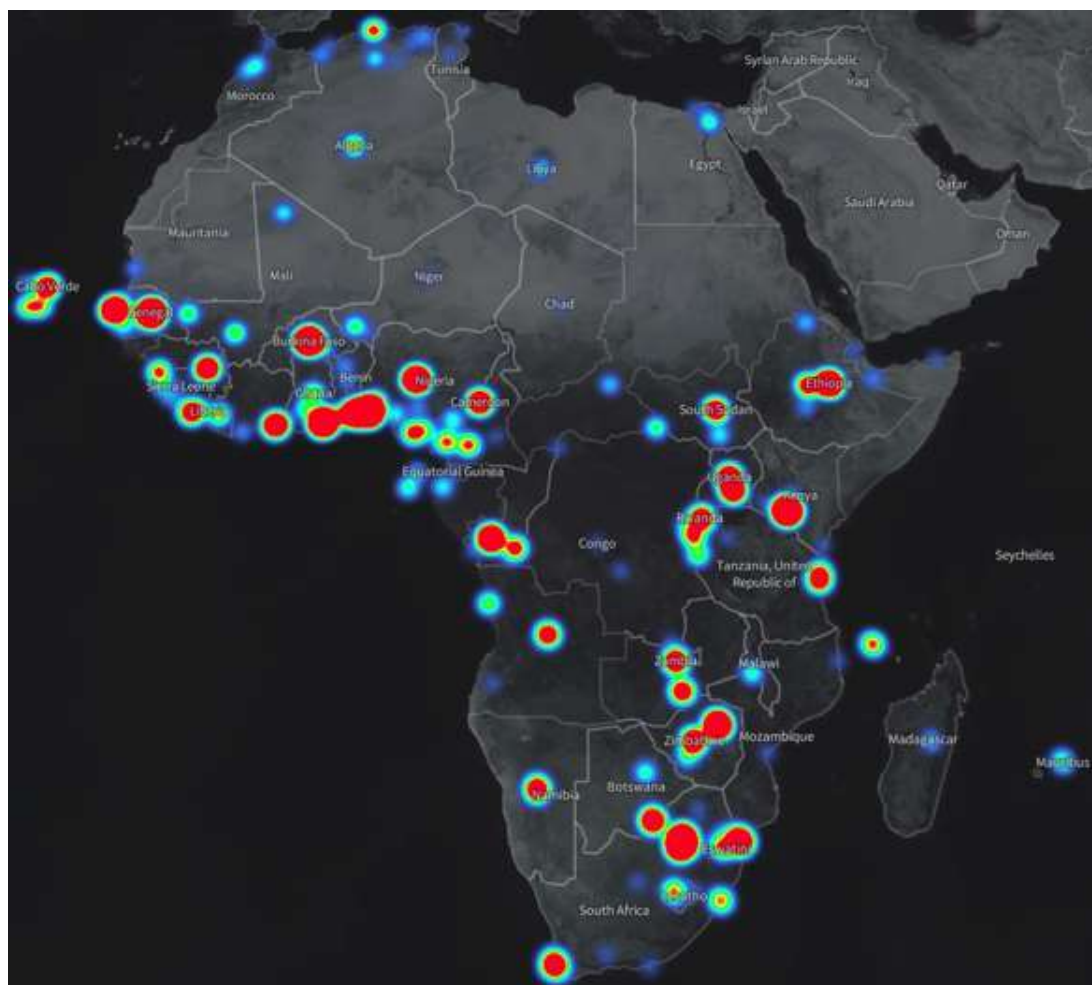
Tunisia
Syrian Arab Republic
Iraq
Morocco
Israel
Algeria
Libya
Egypt
Qatar
Saudi Arabia
Mauritania
Oman
Mali
Niger
Cabo Verde
Senegal
Chad
Burkina Faso
Benin
Nigeria
Ethiopia
Sierra Leone
Ghana
Cameroon
Liberia
South Sudan
Equatorial Guinea
Uganda
Kenya
Rwanda
Congo
Seychelles
Tanzania, United Republic of
Zambia
Malawi
Zimbabwe
Mozambique
Madagascar
Mauritius
Namibia
Botswana
Eswatini
Lesotho
South Africa